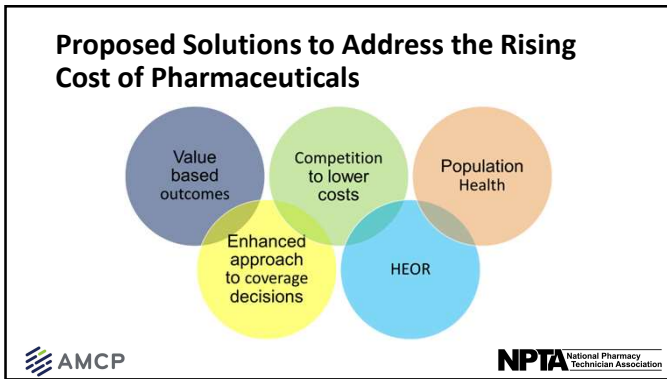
Proposed Solutions to Address the Rising Cost of Pharmaceuticals

Value based outcomes

Competition to lower costs

Population Health

Enhanced approach to coverage decisions

HEOR

AMCP

NPTA National Pharmacy Technician Association